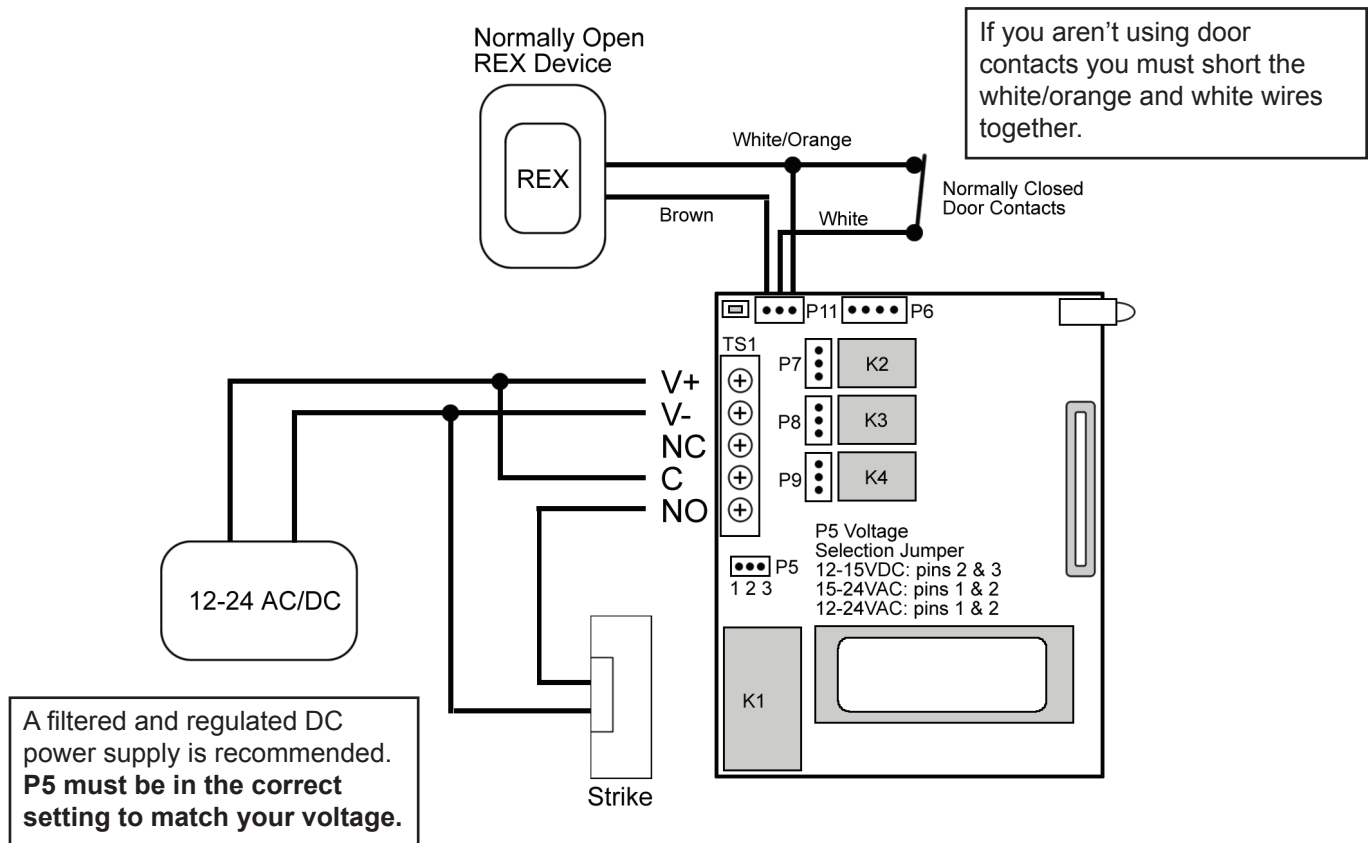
Normally Open REX Device

REX

If you aren't using door contacts you must short the white/orange and white wires together.

White/Orange

Brown

White

Normally Closed Door Contacts

P11

P6

TS1

P7

K2

P8

K3

P9

K4

V+
V-
NC
C
NO

P5 Voltage Selection Jumper
12-15VDC: pins 2 & 3
15-24VAC: pins 1 & 2
12-24VAC: pins 1 & 2

P5
1 2 3

12-24 AC/DC

K1

A filtered and regulated DC power supply is recommended. **P5 must be in the correct setting to match your voltage.**

Strike